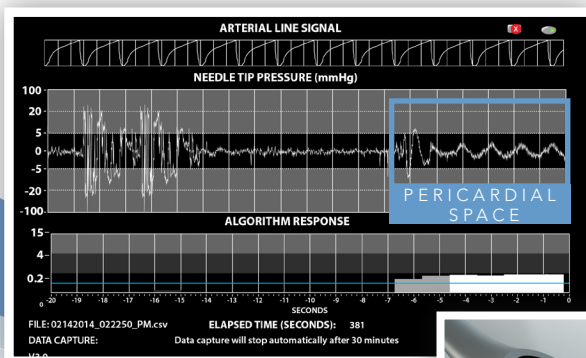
ARTERIAL LINE SIGNAL

NEEDLE TIP PRESSURE (mmHg)

100
25
5
0
-5
-25
-100

PERICARDIAL SPACE

ALGORITHM RESPONSE

15
4
0.2
0

-20 -19 -18 -17 -16 -15 -14 -13 -12 -11 -10 -9 -8 -7 -6 -5 -4 -3 -2 -1 0

SECONDS

FILE: 02142014_022250_PM.csv ELAPSED TIME (SECONDS): 381

DATA CAPTURE: Data capture will stop automatically after 30 minutes

V3.0